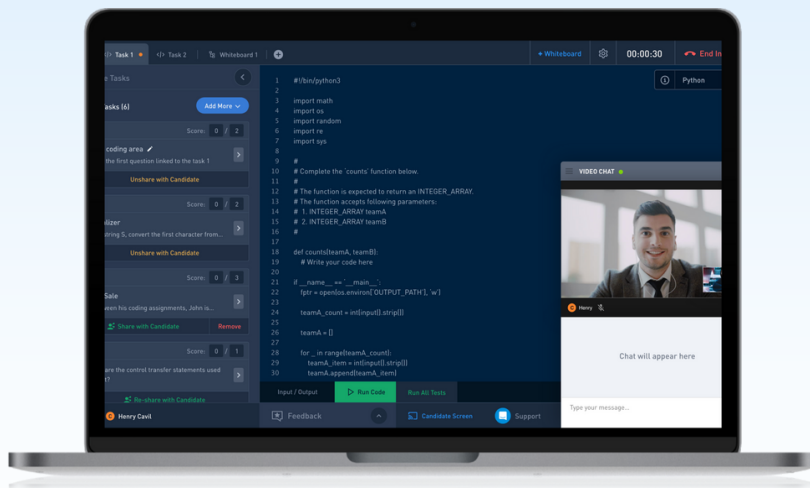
</> Task 1 ● </> Task 2 Whiteboard 1 + Whiteboard 00:00:30 End In

Tasks

asks (6) Add More

Score: 0 / 2

coding area
the first question linked to the task 1
Unshare with Candidate

Score: 0 / 2

lizer
tring S, convert the first character from...
Unshare with Candidate

Score: 0 / 3

Sale
en his coding assignments, John is...
Share with Candidate Remove

Score: 0 / 1

are the control transfer statements used
Re-share with Candidate

Henry Cavil

Python

1 #!/bin/python3
2
3 import math
4 import os
5 import random
6 import re
7 import sys
8
9 #
10 # Complete the 'counts' function below.
11 #
12 # The function is expected to return an INTEGER_ARRAY.
13 # The function accepts following parameters:
14 # 1. INTEGER_ARRAY teamA
15 # 2. INTEGER_ARRAY teamB
16 #
17
18 def counts(teamA, teamB):
19 # Write your code here
20
21 if __name__ == '__main__':
22 fptr = open(os.environ['OUTPUT_PATH'], 'w')
23
24 teamA_count = int(input().strip())
25
26 teamA = []
27
28 for _ in range(teamA_count):
29 teamA_item = int(input().strip())
30 teamA.append(teamA_item)

Input / Output Run Code Run All Tests

Feedback Candidate Screen Support

VIDEO CHAT

Henry

Chat will appear here

Type your message...